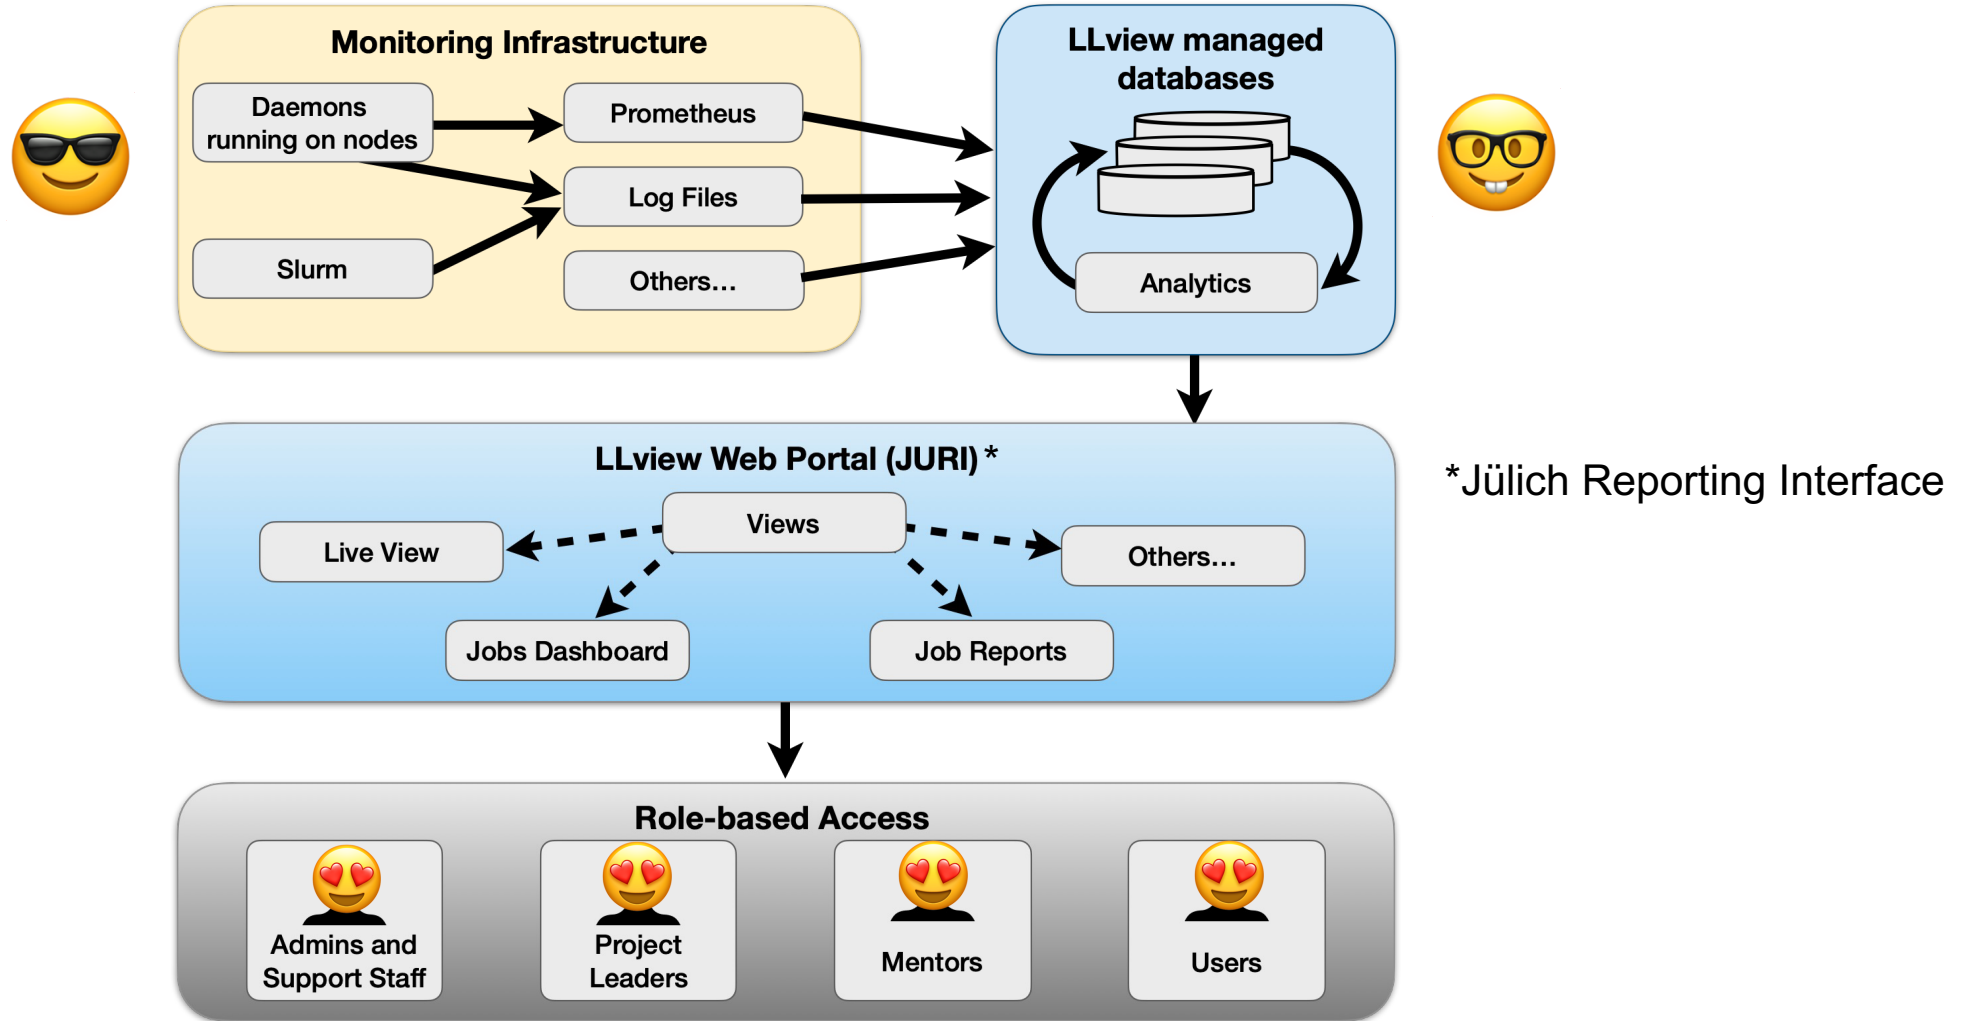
Monitoring Infrastructure

Daemons running on nodes

Prometheus

Log Files

Slurm

Others...

LLview managed databases

Analytics

LLview Web Portal (JURI) *

*Jülich Reporting Interface

Views

Live View

Others...

Jobs Dashboard

Job Reports

Role-based Access

Admins and Support Staff

Project Leaders

Mentors

Users